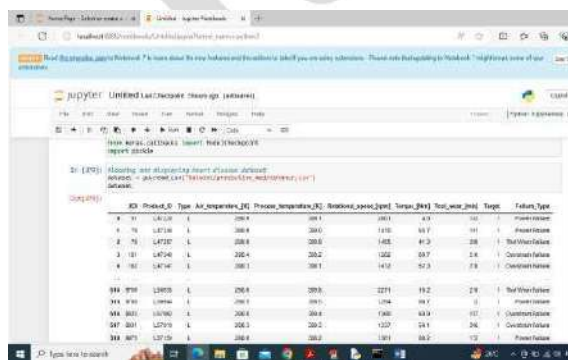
jupyter Untitled Last Checkpoint: 3 hours ago (autosaved)

File Edit View Insert Cell Kernel Widgets Help

Run

from keras.callbacks import ModelCheckpoint
import pickle

In [29]: #loading and displaying heart disease dataset
dataset = pd.read_csv("Dataset/predictive_maintenance.csv")
dataset

Out[29]:

| | UDI | Product_ID | Type | Air_temperature_[K] | Process_temperature_[K] | Rotational_speed_[rpm] | Torque_[Nm] | Tool_wear_[min] | Target | Failure_Type |
|---|---|---|---|---|---|---|---|---|---|---|
| 0 | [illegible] | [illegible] | L | 298.9 | 309.1 | 2861 | 4.6 | 143 | 1 | Power Failure |
| 1 | 78 | L47257 | L | 298.8 | 308.9 | 1455 | 41.3 | 208 | 1 | Tool Wear Failure |
| 2 | 79 | L47257 | L | 298.8 | 308.9 | 1455 | 41.3 | 208 | 1 | Tool Wear Failure |
| 3 | 161 | L47340 | L | 298.4 | 308.2 | 1282 | 60.7 | 216 | 1 | Overstrain Failure |
| 4 | 162 | L47341 | L | 298.3 | 308.1 | 1412 | 52.3 | 218 | 1 | Overstrain Failure |
| ... | ... | ... | ... | ... | ... | ... | ... | ... | ... | ... |
| 334 | 9759 | L56938 | L | 298.6 | 309.8 | 2271 | 16.2 | 218 | 1 | Tool Wear Failure |
| 335 | 9765 | L56944 | L | 298.5 | 309.5 | 1294 | 66.7 | 12 | 1 | Power Failure |
| 336 | 9823 | L57002 | L | 298.5 | 309.4 | 1360 | 60.9 | 187 | 1 | Overstrain Failure |
| 337 | 9831 | L57010 | L | 298.3 | 309.3 | 1337 | 56.1 | 206 | 1 | Overstrain Failure |
| 338 | 9873 | L57052 | L | 298.8 | 309.8 | 1360 | 58.2 | 172 | 1 | Power Failure |

Type here to search